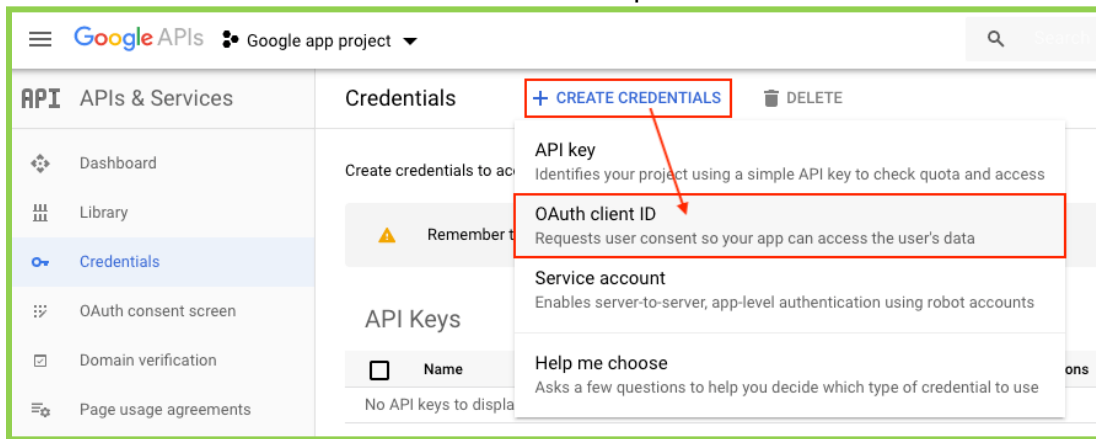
Google APIs Google app project

API APIs & Services

Dashboard

Library

Credentials

OAuth consent screen

Domain verification

Page usage agreements

Credentials

+ CREATE CREDENTIALS

DELETE

Create credentials to ac

Remember t

API Keys

Name

No API keys to displa

ons

API key
Identifies your project using a simple API key to check quota and access

OAuth client ID
Requests user consent so your app can access the user's data

Service account
Enables server-to-server, app-level authentication using robot accounts

Help me choose
Asks a few questions to help you decide which type of credential to use